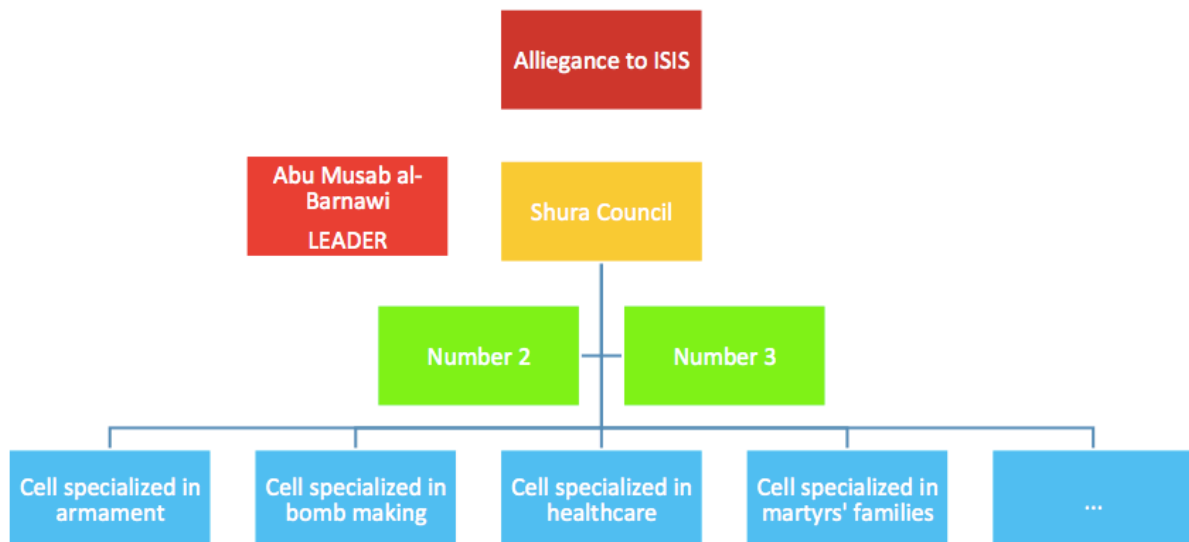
Alliegance to ISIS

Abu Musab al-Barnawi
LEADER

Shura Council

Number 2

Number 3

Cell specialized in armament

Cell specialized in bomb making

Cell specialized in healthcare

Cell specialized in martyrs' families

...